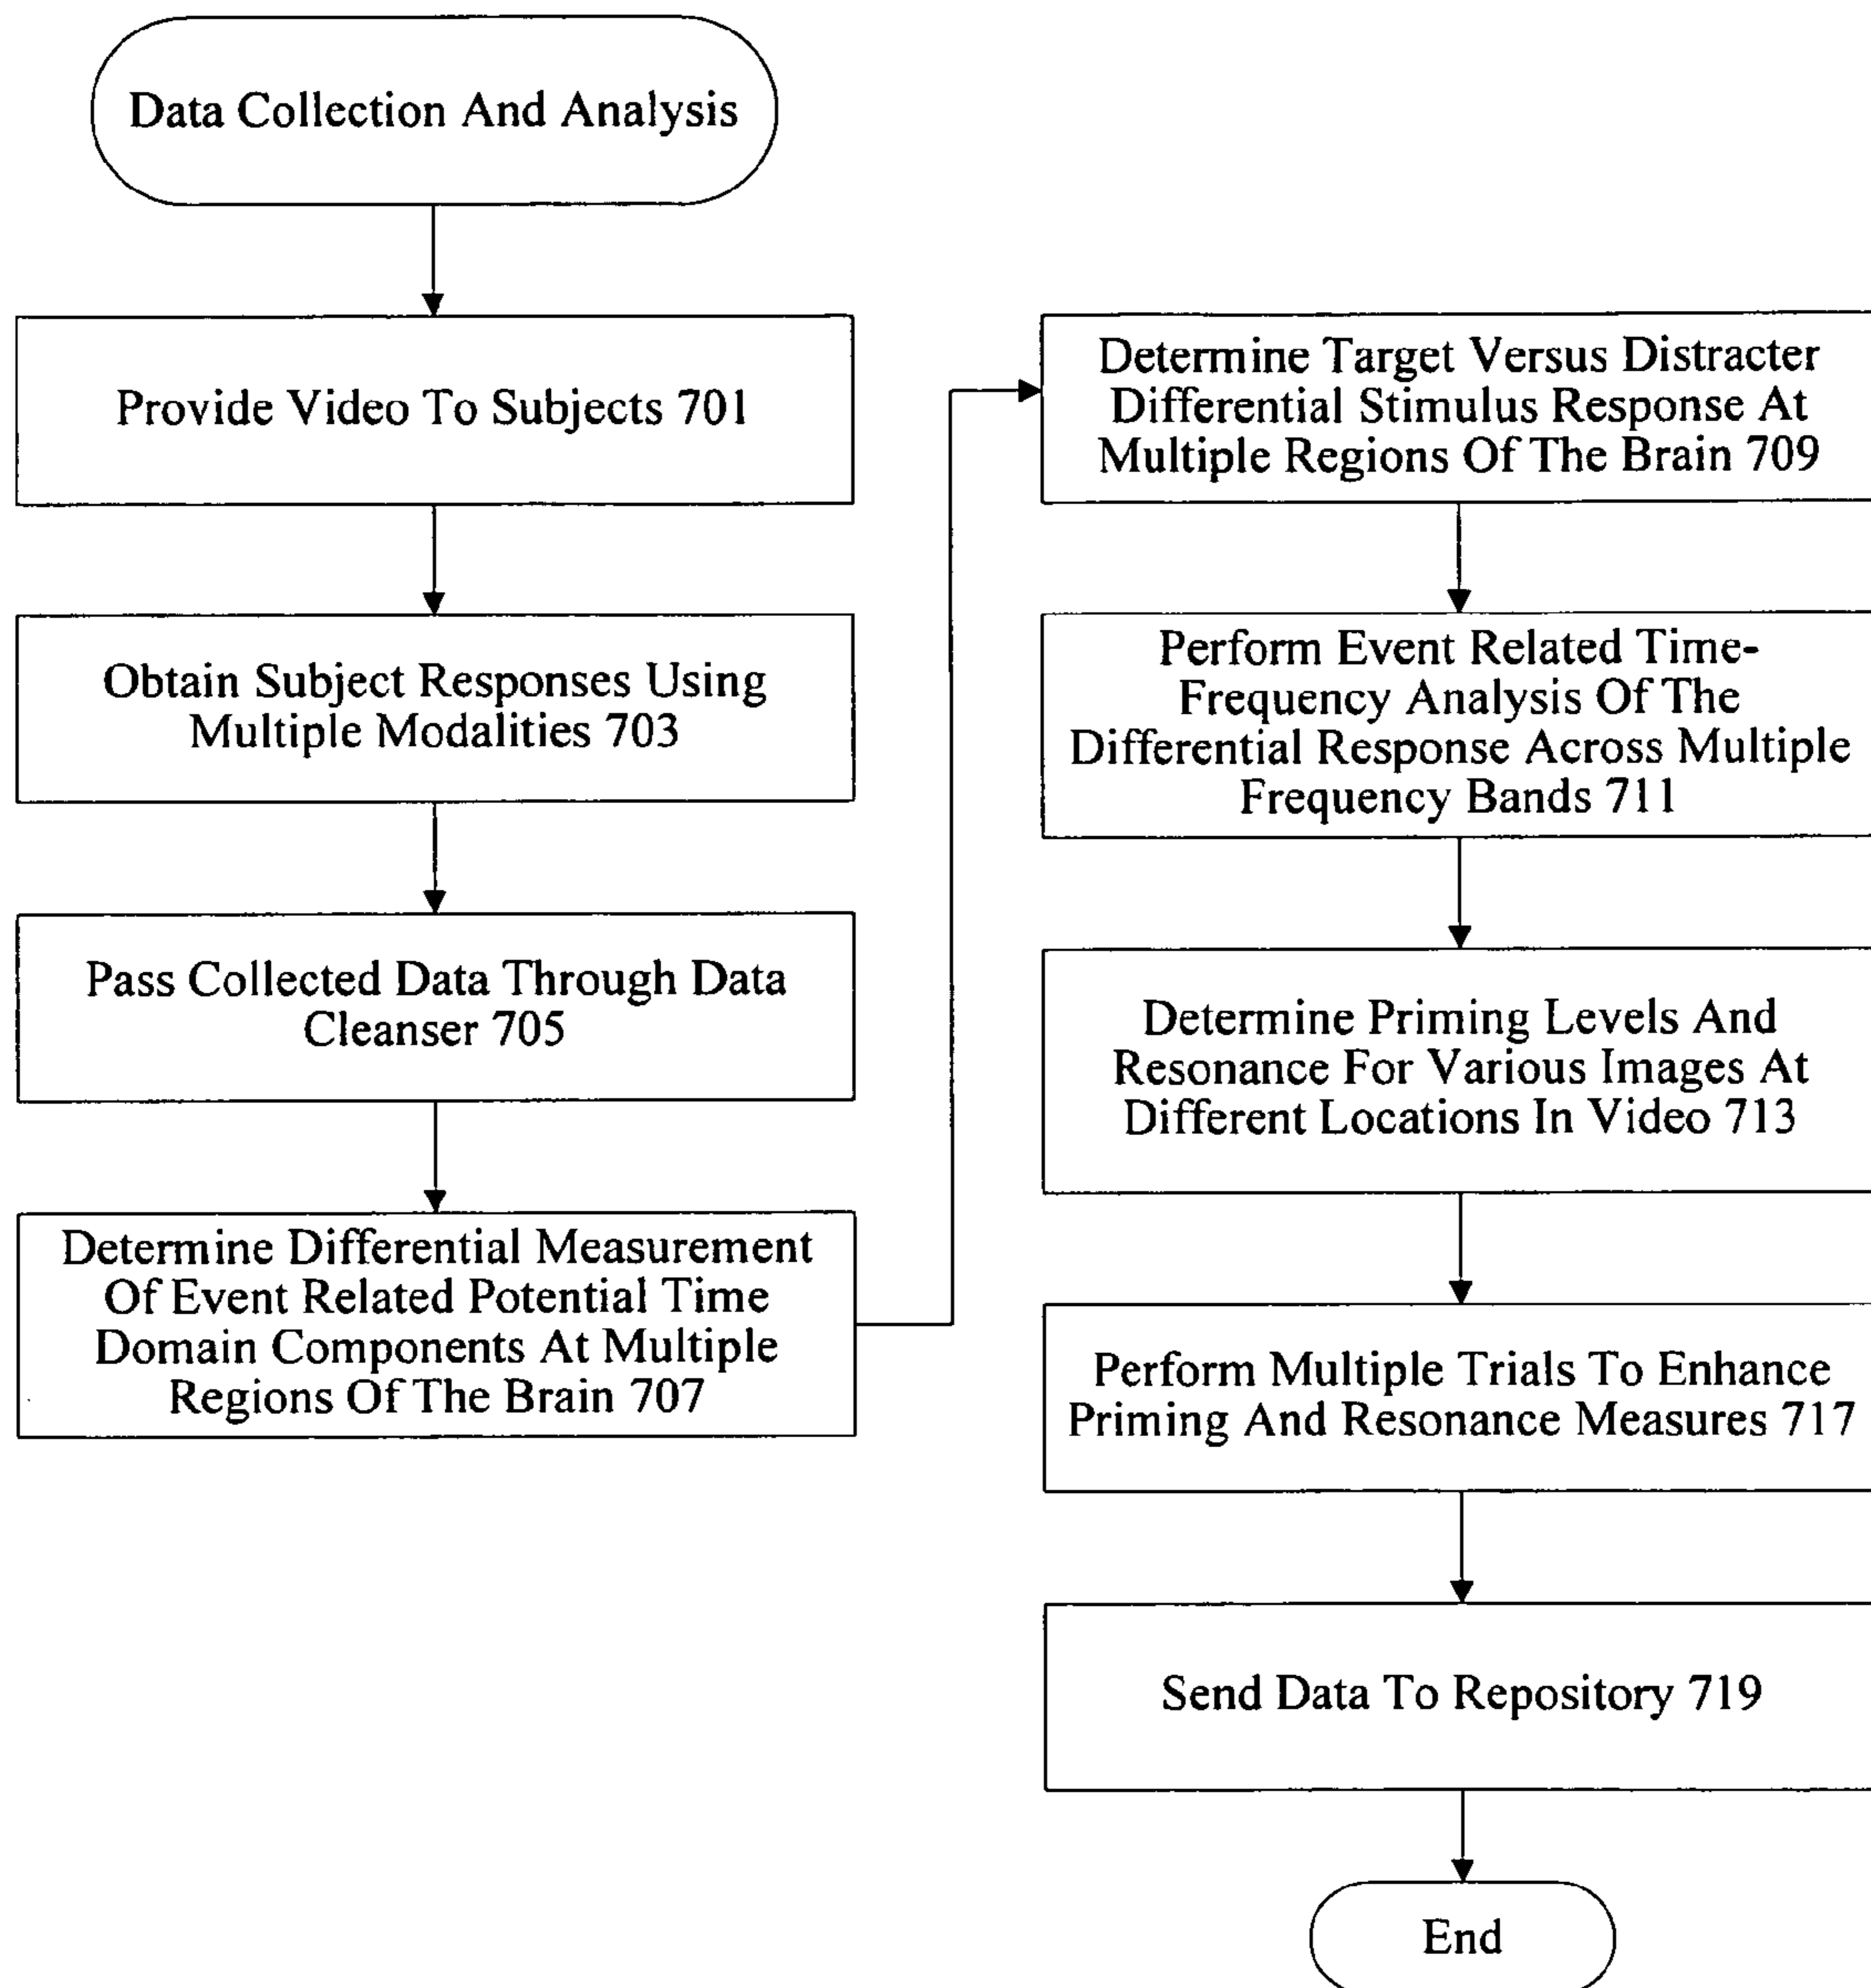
Data Collection And Analysis

Provide Video To Subjects 701

Obtain Subject Responses Using Multiple Modalities 703

Pass Collected Data Through Data Cleanser 705

Determine Differential Measurement Of Event Related Potential Time Domain Components At Multiple Regions Of The Brain 707

Determine Target Versus Distracter Differential Stimulus Response At Multiple Regions Of The Brain 709

Perform Event Related Time-Frequency Analysis Of The Differential Response Across Multiple Frequency Bands 711

Determine Priming Levels And Resonance For Various Images At Different Locations In Video 713

Perform Multiple Trials To Enhance Priming And Resonance Measures 717

Send Data To Repository 719

End